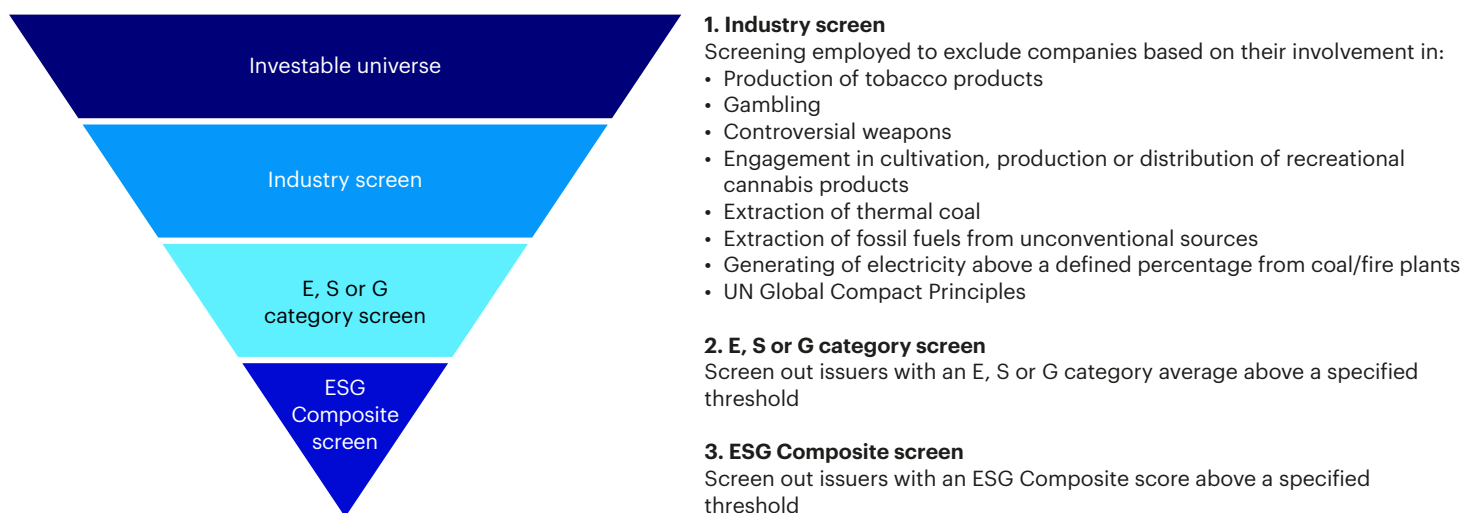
Investable universe

Industry screen

E, S or G category screen

ESG Composite screen

**1. Industry screen**
Screening employed to exclude companies based on their involvement in:
- Production of tobacco products
- Gambling
- Controversial weapons
- Engagement in cultivation, production or distribution of recreational cannabis products
- Extraction of thermal coal
- Extraction of fossil fuels from unconventional sources
- Generating of electricity above a defined percentage from coal/fire plants
- UN Global Compact Principles

**2. E, S or G category screen**
Screen out issuers with an E, S or G category average above a specified threshold

**3. ESG Composite screen**
Screen out issuers with an ESG Composite score above a specified threshold